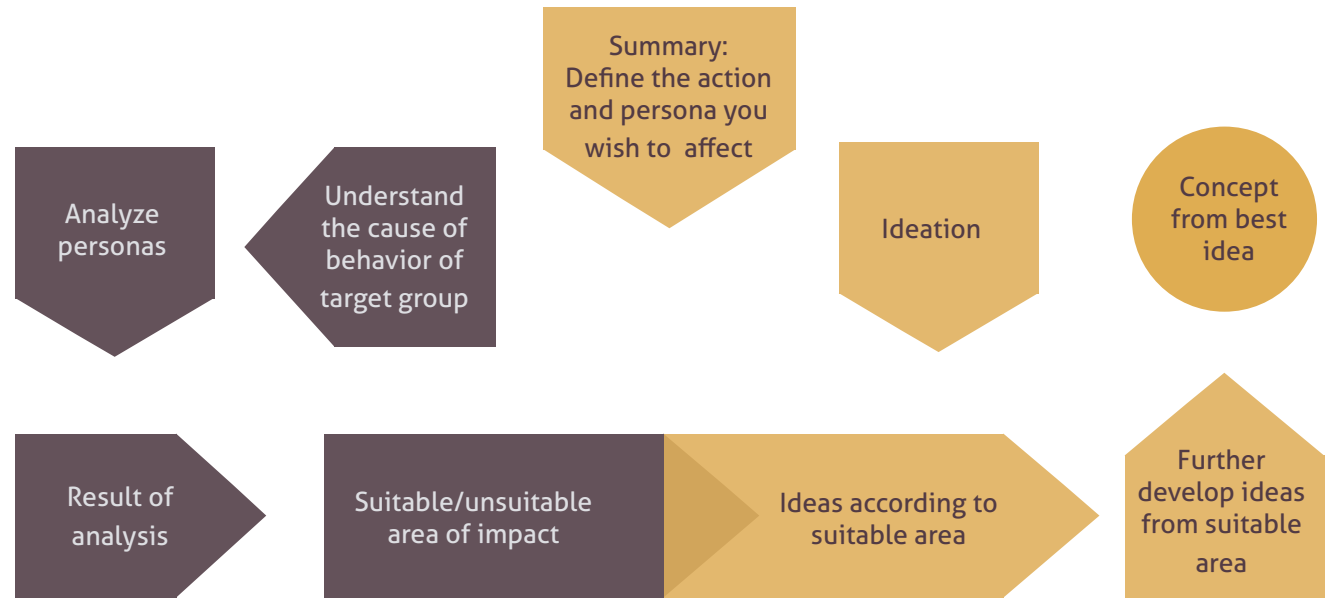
Summary:
Define the action and persona you wish to affect

Analyze personas

Understand the cause of behavior of target group

Ideation

Concept from best idea

Result of analysis

Suitable/unsuitable area of impact

Ideas according to suitable area

Further develop ideas from suitable area